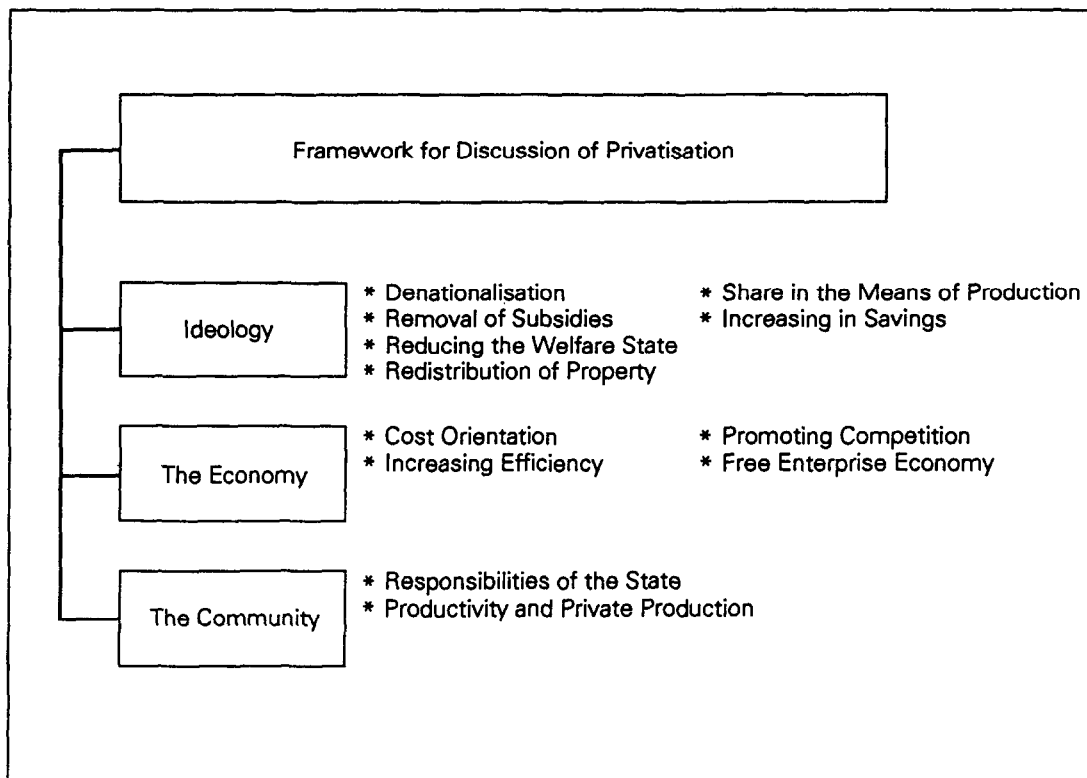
Framework for Discussion of Privatisation

Ideology

* Denationalisation
* Removal of Subsidies
* Reducing the Welfare State
* Redistribution of Property

* Share in the Means of Production
* Increasing in Savings

The Economy

* Cost Orientation
* Increasing Efficiency

* Promoting Competition
* Free Enterprise Economy

The Community

* Responsibilities of the State
* Productivity and Private Production